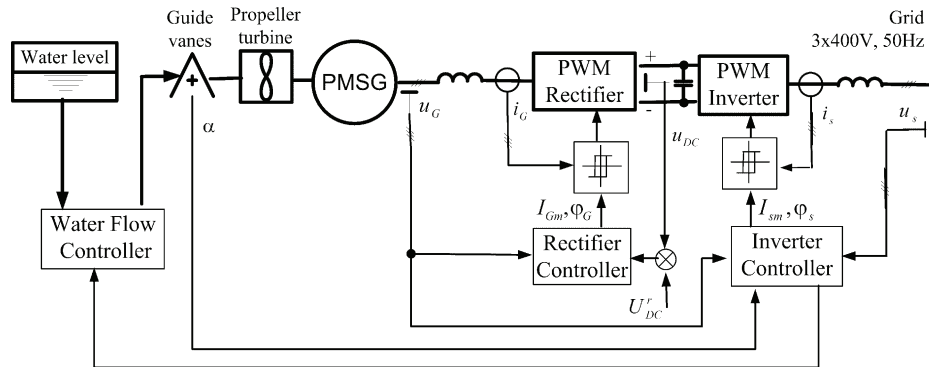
Water level

Guide vanes

+

α

Propeller turbine

PMSG

$u_G$

$i_G$

PWM Rectifier

+

-

$u_{DC}$

PWM Inverter

$i_s$

Grid 3x400V, 50Hz

$u_s$

Water Flow Controller

$I_{Gm}, \varphi_G$

Rectifier Controller

$U_{DC}^r$

$I_{sm}, \varphi_s$

Inverter Controller